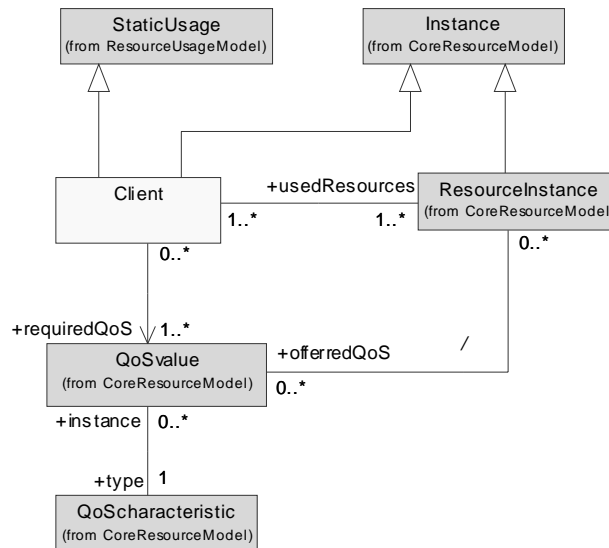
StaticUsage
(from ResourceUsageModel)

Instance
(from CoreResourceModel)

Client

+usedResources

ResourceInstance
(from CoreResourceModel)

1..*

1..*

0..*

0..*

+requiredQoS

1..*

/

+offerredQoS

QoSvalue
(from CoreResourceModel)

0..*

+instance

0..*

+type

1

QoScharacteristic
(from CoreResourceModel)